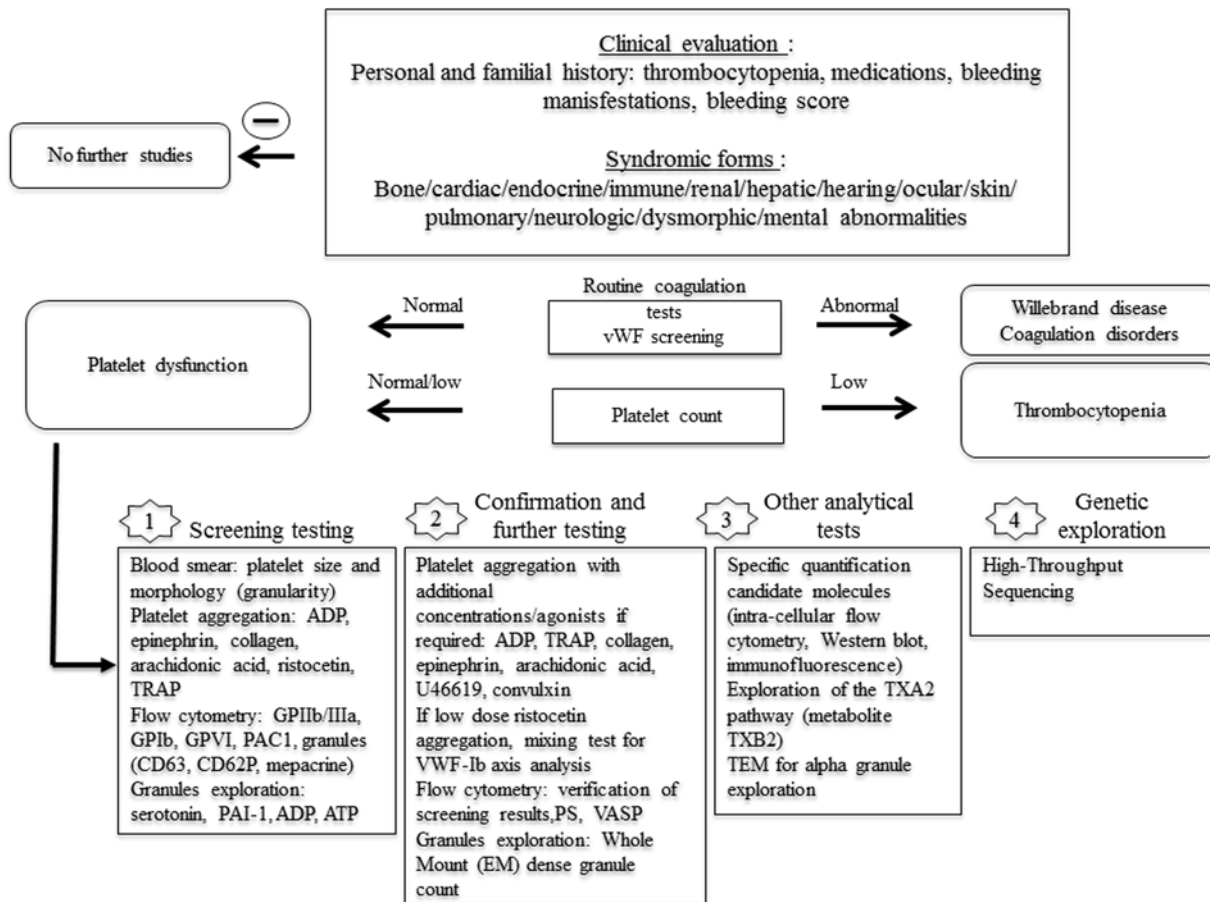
Clinical evaluation :
Personal and familial history: thrombocytopenia, medications, bleeding manisfestations, bleeding score

Syndromic forms :
Bone/cardiac/endocrine/immune/renal/hepatic/hearing/ocular/skin/pulmonary/neurologic/dysmorphic/mental abnormalities

−

No further studies

Routine coagulation tests
vWF screening

Normal

Abnormal

Willebrand disease
Coagulation disorders

Platelet dysfunction

Normal/low

Platelet count

Low

Thrombocytopenia

1 Screening testing

Blood smear: platelet size and morphology (granularity)
Platelet aggregation: ADP, epinephrin, collagen, arachidonic acid, ristocetin, TRAP
Flow cytometry: GPIIb/IIIa, GPIb, GPVI, PAC1, granules (CD63, CD62P, mepacrine)
Granules exploration: serotonin, PAI-1, ADP, ATP

2 Confirmation and further testing

Platelet aggregation with additional concentrations/agonists if required: ADP, TRAP, collagen, epinephrin, arachidonic acid, U46619, convulxin
If low dose ristocetin aggregation, mixing test for VWF-Ib axis analysis
Flow cytometry: verification of screening results,PS, VASP
Granules exploration: Whole Mount (EM) dense granule count

3 Other analytical tests

Specific quantification candidate molecules (intra-cellular flow cytometry, Western blot, immunofluorescence)
Exploration of the TXA2 pathway (metabolite TXB2)
TEM for alpha granule exploration

4 Genetic exploration

High-Throughput Sequencing